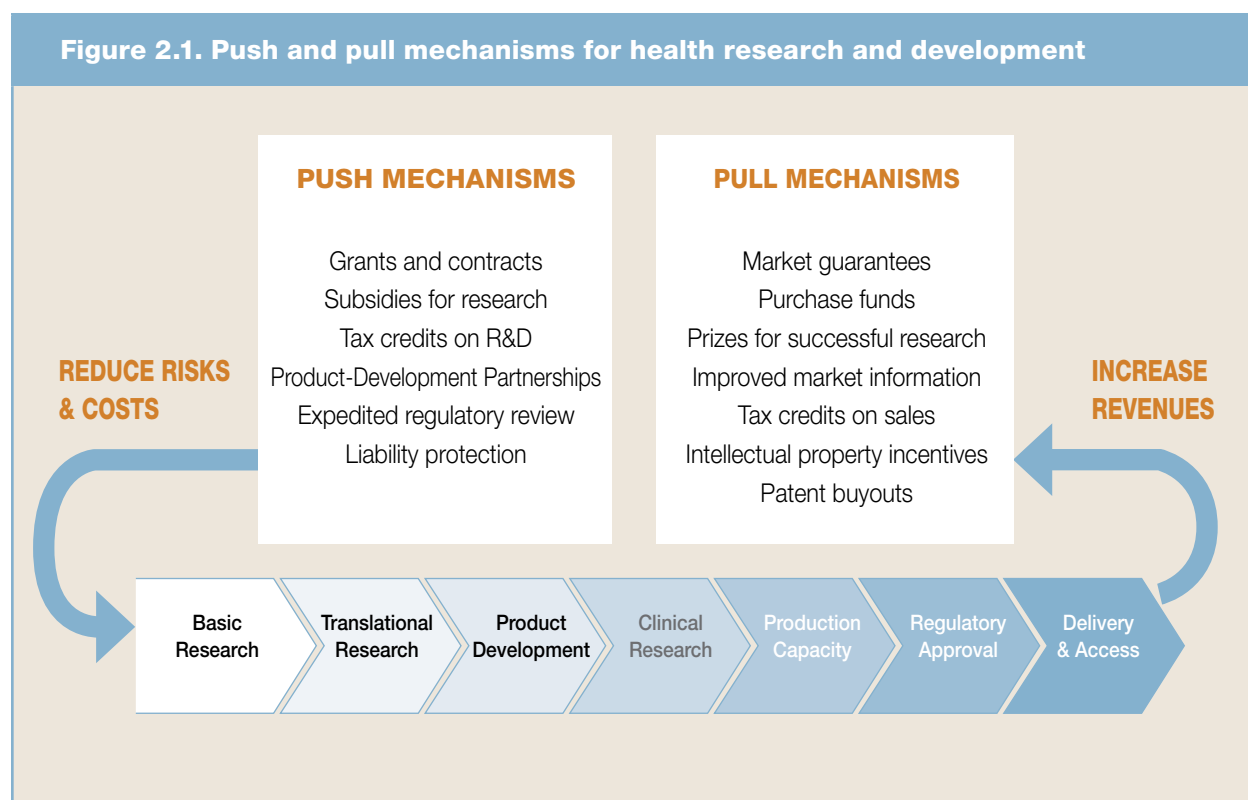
Figure 2.1. Push and pull mechanisms for health research and development

PUSH MECHANISMS

Grants and contracts
Subsidies for research
Tax credits on R&D
Product-Development Partnerships
Expedited regulatory review
Liability protection

PULL MECHANISMS

Market guarantees
Purchase funds
Prizes for successful research
Improved market information
Tax credits on sales
Intellectual property incentives
Patent buyouts

REDUCE RISKS & COSTS

INCREASE REVENUES

Basic Research

Translational Research

Product Development

Clinical Research

Production Capacity

Regulatory Approval

Delivery & Access